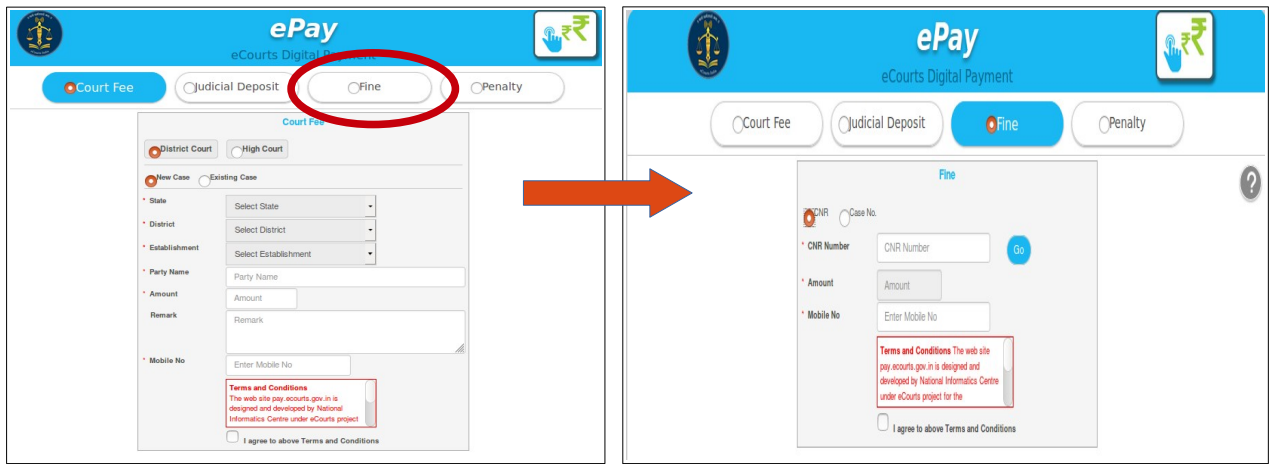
ePay
eCourts Digital Payment

Court Fee
Judicial Deposit
Fine
Penalty

Court Fee

District Court
High Court

New Case
Existing Case

* State
Select State
* District
Select District
* Establishment
Select Establishment
* Party Name
Party Name
* Amount
Amount
Remark
Remark
* Mobile No
Enter Mobile No

Terms and Conditions
The web site pay.ecourts.gov.in is designed and developed by National Informatics Centre under eCourts project

I agree to above Terms and Conditions

ePay
eCourts Digital Payment

Court Fee
Judicial Deposit
Fine
Penalty

Fine

CNR
Case No.

* CNR Number
CNR Number
Go
* Amount
Amount
* Mobile No
Enter Mobile No

Terms and Conditions The web site pay.ecourts.gov.in is designed and developed by National Informatics Centre under eCourts project for the

I agree to above Terms and Conditions

?